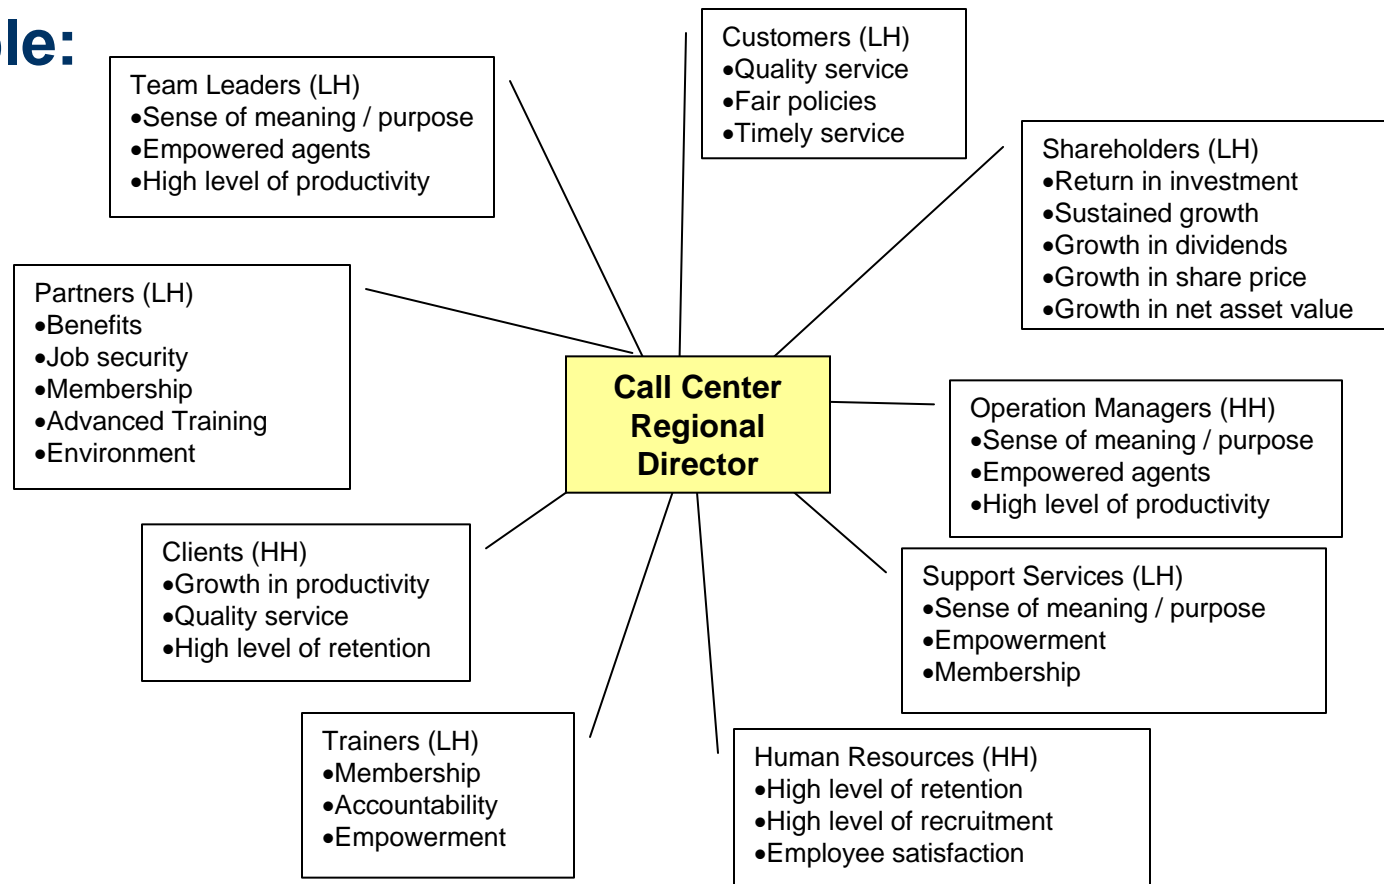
le:

Team Leaders (LH)
•Sense of meaning / purpose
•Empowered agents
•High level of productivity

Customers (LH)
•Quality service
•Fair policies
•Timely service

Shareholders (LH)
•Return in investment
•Sustained growth
•Growth in dividends
•Growth in share price
•Growth in net asset value

Partners (LH)
•Benefits
•Job security
•Membership
•Advanced Training
•Environment

Call Center Regional Director

Operation Managers (HH)
•Sense of meaning / purpose
•Empowered agents
•High level of productivity

Clients (HH)
•Growth in productivity
•Quality service
•High level of retention

Support Services (LH)
•Sense of meaning / purpose
•Empowerment
•Membership

Trainers (LH)
•Membership
•Accountability
•Empowerment

Human Resources (HH)
•High level of retention
•High level of recruitment
•Employee satisfaction